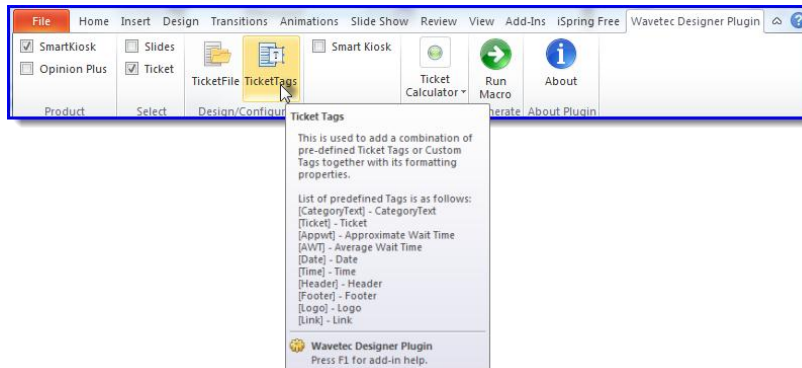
File Home Insert Design Transitions Animations Slide Show Review View Add-Ins iSpring Free Wavetec Designer Plugin

SmartKiosk
Opinion Plus
Product

Slides
Ticket
Select

TicketFile TicketTags
Design/Configu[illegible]

Smart Kiosk

Ticket Calculator

Run Macro
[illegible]nerate

About
About Plugin

Ticket Tags

This is used to add a combination of pre-defined Ticket Tags or Custom Tags together with its formatting properties.

List of predefined Tags is as follows:
[CategoryText] - CategoryText
[Ticket] - Ticket
[Appwt] - Approximate Wait Time
[AWT] - Average Wait Time
[Date] - Date
[Time] - Time
[Header] - Header
[Footer] - Footer
[Logo] - Logo
[Link] - Link

Wavetec Designer Plugin
Press F1 for add-in help.